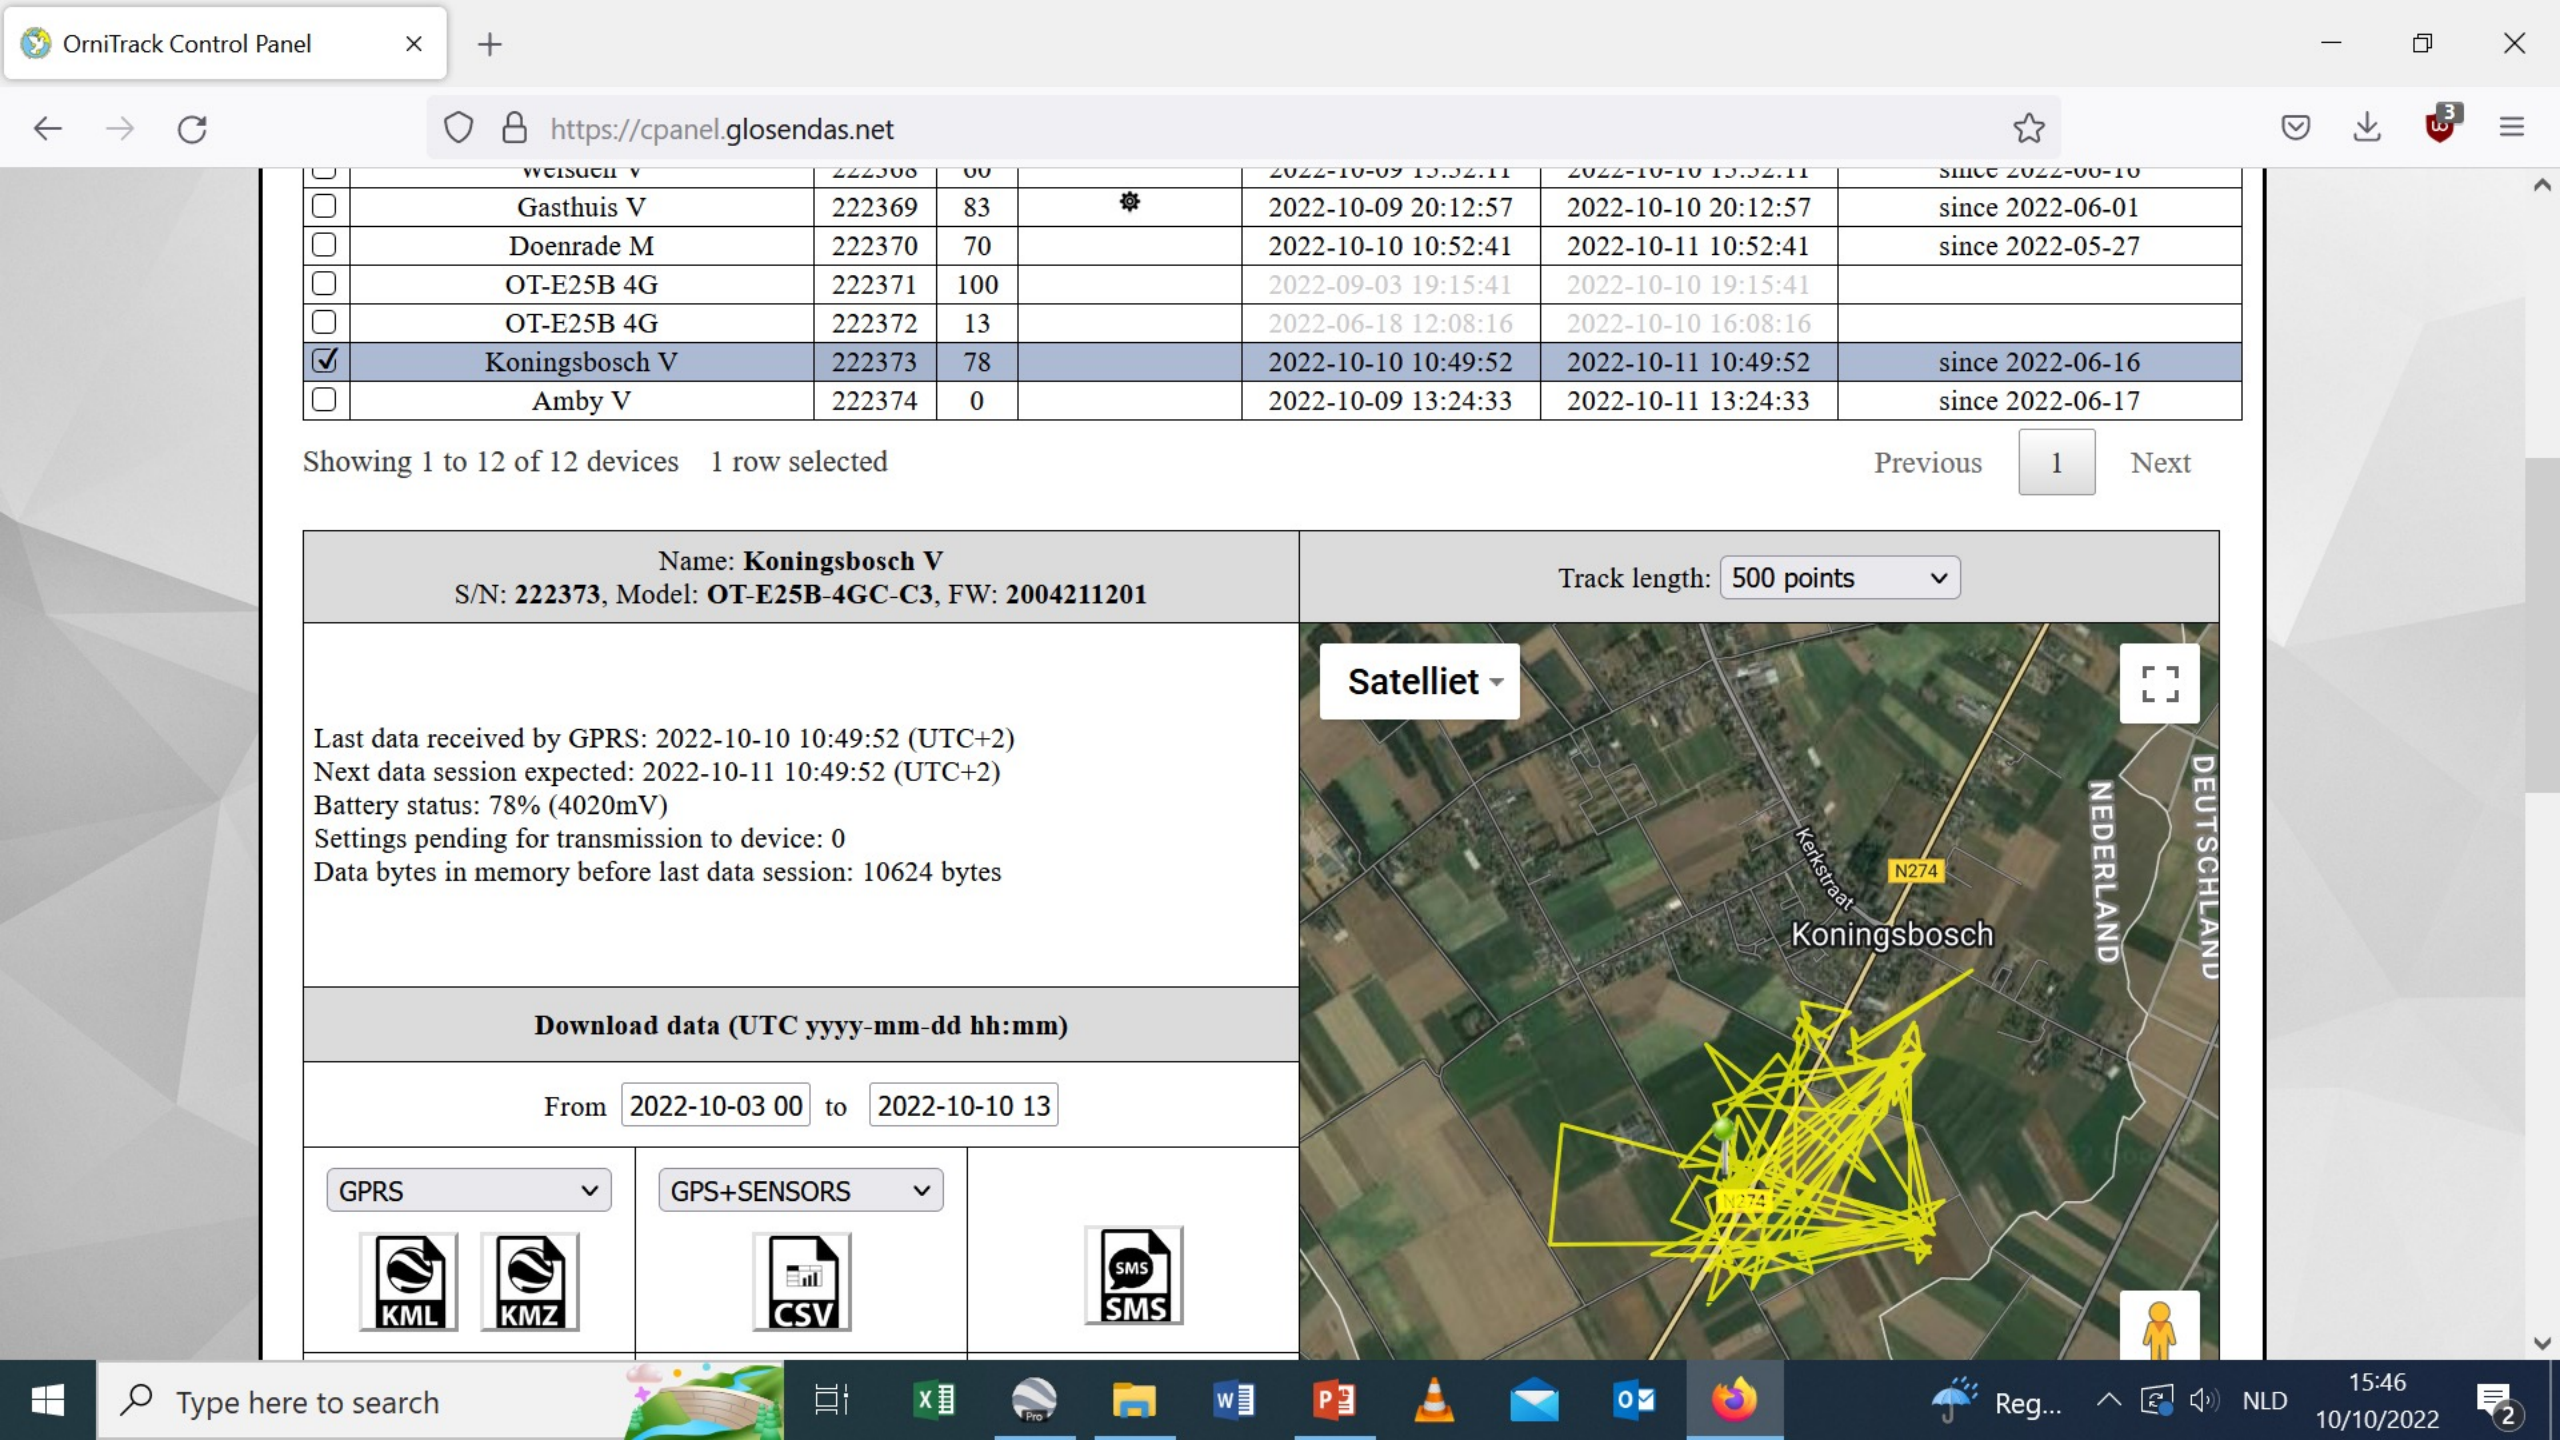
OrniTrack Control Panel

https://cpanel.glosendas.net

3

| | Weisdell V | 222368 | 60 | | 2022-10-09 15:52:11 | 2022-10-10 15:52:11 | since 2022-06-16 |
|---|---|---|---|---|---|---|---|
| ☐ | Gasthuis V | 222369 | 83 | | 2022-10-09 20:12:57 | 2022-10-10 20:12:57 | since 2022-06-01 |
| ☐ | Doenrade M | 222370 | 70 | | 2022-10-10 10:52:41 | 2022-10-11 10:52:41 | since 2022-05-27 |
| ☐ | OT-E25B 4G | 222371 | 100 | | 2022-09-03 19:15:41 | 2022-10-10 19:15:41 | |
| ☐ | OT-E25B 4G | 222372 | 13 | | 2022-06-18 12:08:16 | 2022-10-10 16:08:16 | |
| ☑ | Koningsbosch V | 222373 | 78 | | 2022-10-10 10:49:52 | 2022-10-11 10:49:52 | since 2022-06-16 |
| ☐ | Amby V | 222374 | 0 | | 2022-10-09 13:24:33 | 2022-10-11 13:24:33 | since 2022-06-17 |

Showing 1 to 12 of 12 devices 1 row selected

Previous 1 Next

Name: **Koningsbosch V**
S/N: **222373**, Model: **OT-E25B-4GC-C3**, FW: **2004211201**

Track length: 500 points

Last data received by GPRS: 2022-10-10 10:49:52 (UTC+2)
Next data session expected: 2022-10-11 10:49:52 (UTC+2)
Battery status: 78% (4020mV)
Settings pending for transmission to device: 0
Data bytes in memory before last data session: 10624 bytes

**Download data (UTC yyyy-mm-dd hh:mm)**

From 2022-10-03 00 to 2022-10-10 13

GPRS
GPS+SENSORS

KML KMZ CSV SMS SMS

Satelliet
Kerkstraat
N274
Koningsbosch
NEDERLAND
DEUTSCHLAND
N274

Type here to search

Reg... NLD 15:46 10/10/2022 2